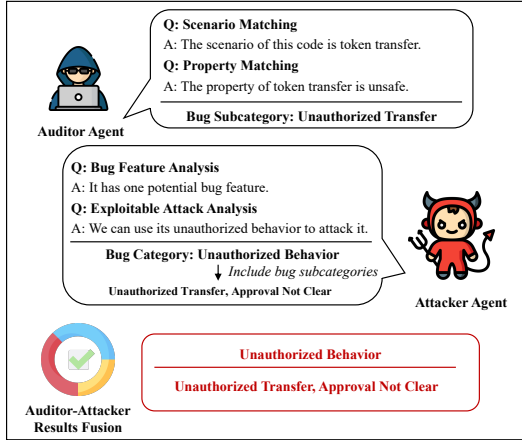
Q: Scenario Matching
A: The scenario of this code is token transfer.
Q: Property Matching
A: The property of token transfer is unsafe.
Bug Subcategory: Unauthorized Transfer

Auditor Agent

Q: Bug Feature Analysis
A: It has one potential bug feature.
Q: Exploitable Attack Analysis
A: We can use its unauthorized behavior to attack it.
Bug Category: Unauthorized Behavior
Include bug subcategories
Unauthorized Transfer, Approval Not Clear

Attacker Agent

Auditor-Attacker Results Fusion

Unauthorized Behavior
Unauthorized Transfer, Approval Not Clear